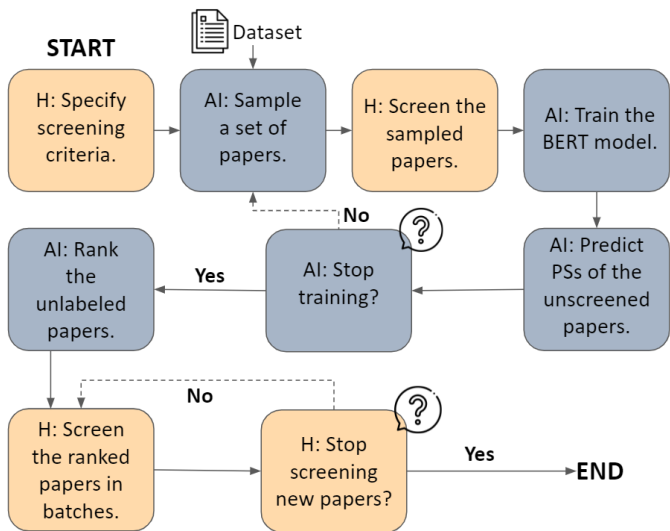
START

Dataset

H: Specify screening criteria.

AI: Sample a set of papers.

H: Screen the sampled papers.

AI: Train the BERT model.

AI: Rank the unlabeled papers.

Yes

AI: Stop training?

No

AI: Predict PSs of the unscreened papers.

No

H: Screen the ranked papers in batches.

H: Stop screening new papers?

Yes

END